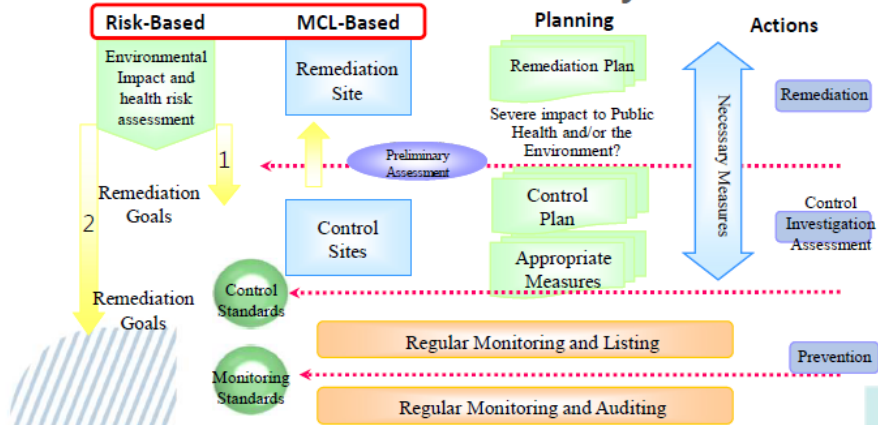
Risk-Based MCL-Based

Planning

Actions

Environmental Impact and health risk assessment

Remediation Site

Remediation Plan

Severe impact to Public Health and/or the Environment?

Necessary Measures

Remediation

1

Preliminary Assessment

Remediation Goals

2

Control Sites

Control Plan

Appropriate Measures

Control Investigation Assessment

Remediation Goals

Control Standards

Regular Monitoring and Listing

Prevention

Monitoring Standards

Regular Monitoring and Auditing